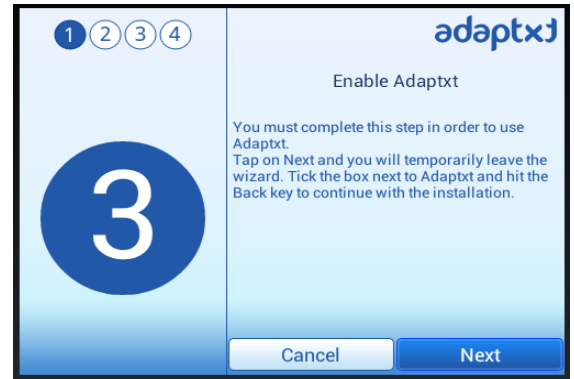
1 2 3 4

3

adaptxt

Enable Adaptxt

You must complete this step in order to use Adaptxt.
Tap on Next and you will temporarily leave the wizard. Tick the box next to Adaptxt and hit the Back key to continue with the installation.

Cancel

Next